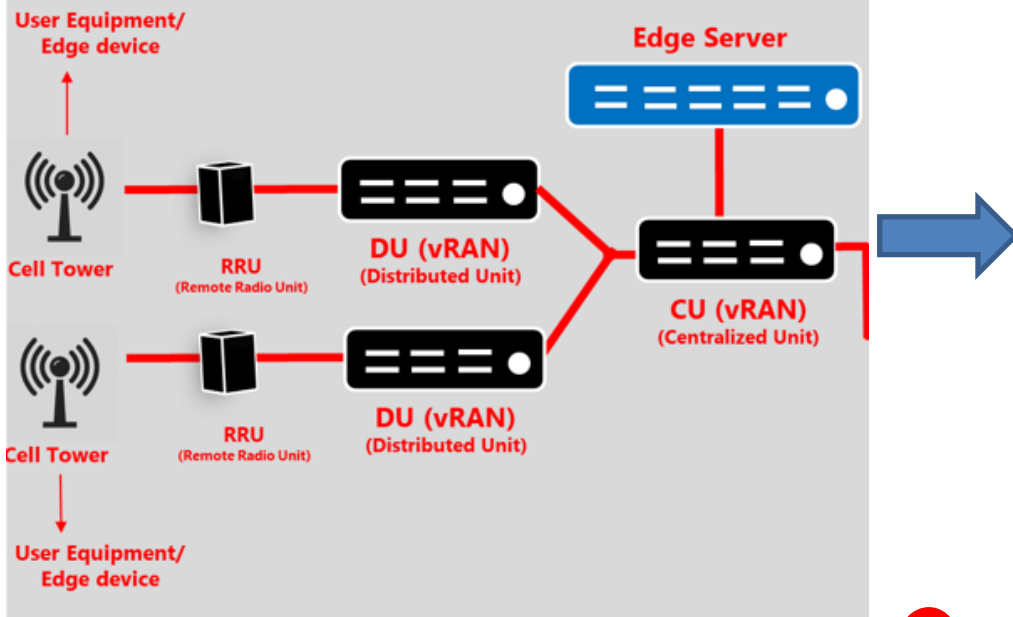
User Equipment/
Edge device

Edge Server

Cell Tower

RRU
(Remote Radio Unit)

DU (vRAN)
(Distributed Unit)

CU (vRAN)
(Centralized Unit)

Cell Tower

RRU
(Remote Radio Unit)

DU (vRAN)
(Distributed Unit)

User Equipment/
Edge device